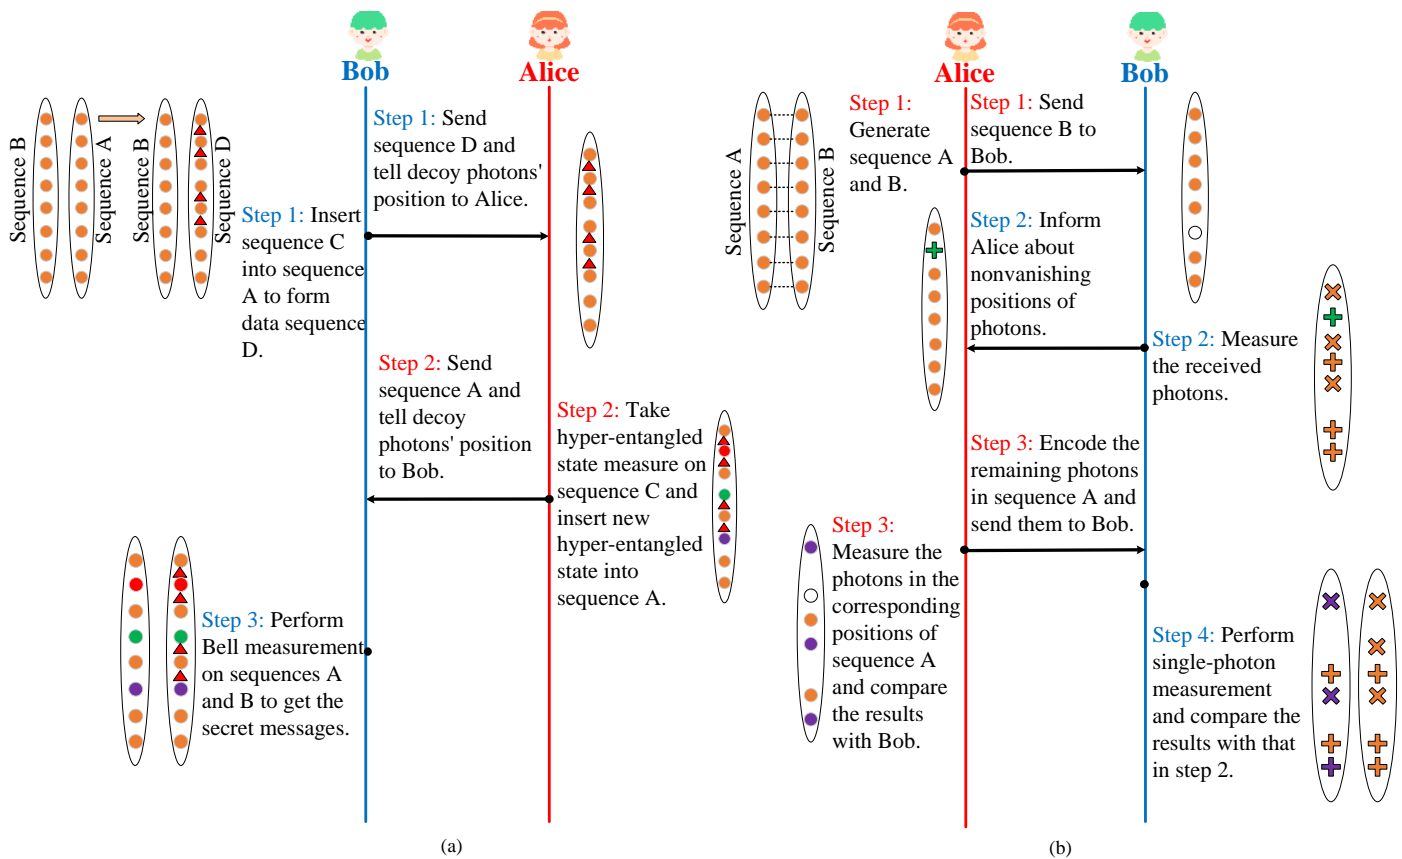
Bob

Alice

Sequence B

Sequence A

Sequence B

Sequence D

Step 1: Insert sequence C into sequence A to form data sequence D.

Step 1: Send sequence D and tell decoy photons' position to Alice.

Step 2: Send sequence A and tell decoy photons' position to Bob.

Step 2: Take hyper-entangled state measure on sequence C and insert new hyper-entangled state into sequence A.

Step 3: Perform Bell measurement on sequences A and B to get the secret messages.

(a)

Alice

Bob

Sequence A

Sequence B

Step 1: Generate sequence A and B.

Step 1: Send sequence B to Bob.

Step 2: Inform Alice about nonvanishing positions of photons.

Step 2: Measure the received photons.

Step 3: Encode the remaining photons in sequence A and send them to Bob.

Step 3: Measure the photons in the corresponding positions of sequence A and compare the results with Bob.

Step 4: Perform single-photon measurement and compare the results with that in step 2.

(b)